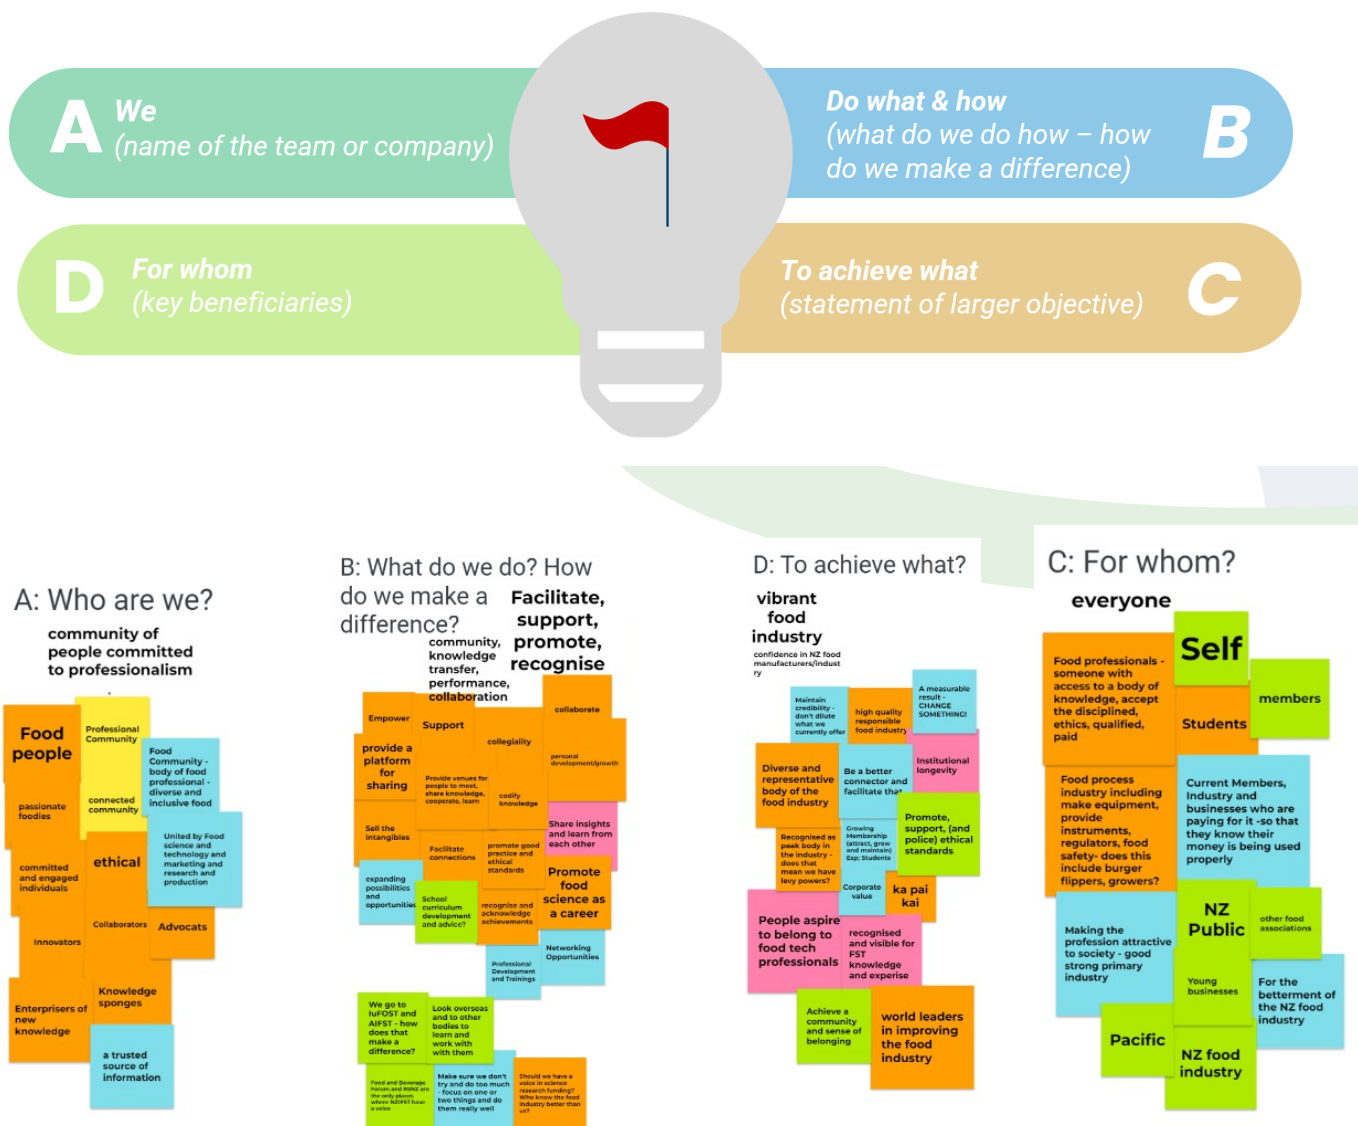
A We
(name of the team or company)

Do what & how
(what do we do how – how do we make a difference)
B

D For whom
(key beneficiaries)

To achieve what
(statement of larger objective)
C

A: Who are we?

community of people committed to professionalism

Food people

Professional Community

Food Community - body of food professional - diverse and inclusive food

passionate foodies

connected community

United by Food science and technology and marketing and research and production

committed and engaged individuals

ethical

Innovators

Collaborators

Advocats

Enterprisers of new knowledge

Knowledge sponges

a trusted source of information

B: What do we do? How do we make a difference?

Facilitate, support, promote, recognise

community, knowledge transfer, performance, collaboration

Empower

Support

collaborate

provide a platform for sharing

collegiality

personal development/growth

Provide venues for people to meet, share knowledge, cooperate, learn

codify knowledge

Sell the intangibles

Facilitate connections

promote good practice and ethical standards

Share insights and learn from each other

Promote food science as a career

expanding possibilities and opportunities

School curriculum development and advice?

recognise and acknowledge achievements

Networking Opportunities

Professional Development and Trainings

We go to IuFOST and AIFST - how does that make a difference?

Look overseas and to other bodies to learn and work with with them

Food and Beverage Forum and MMZ are the only places where NZIFST have a voice

Make sure we don't try and do too much - focus on one or two things and do them really well

Should we have a voice in science research funding? Who knows the food industry better than us?

D: To achieve what?

vibrant food industry

confidence in NZ food manufacturers/industry

Maintain credibility - don't dilute what we currently offer

high quality responsible food industry

A measurable result - CHANGE SOMETHING!

Diverse and representative body of the food industry

Be a better connector and facilitate that

Institutional longevity

Recognised as peak body in the industry - does that mean we have levy powers?

Growing Membership (attract, grow and maintain) Esp: Students

Promote, support, (and police) ethical standards

Corporate value

ka pai kai

People aspire to belong to food tech professionals

recognised and visible for FST knowledge and expertise

Achieve a community and sense of belonging

world leaders in improving the food industry

C: For whom?

everyone

Self

members

Food professionals - someone with access to a body of knowledge, accept the disciplined, ethics, qualified, paid

Students

Food process industry including make equipment, provide instruments, regulators, food safety- does this include burger flippers, growers?

Current Members, Industry and businesses who are paying for it -so that they know their money is being used properly

NZ Public

other food associations

Making the profession attractive to society - good strong primary industry

Young businesses

For the betterment of the NZ food industry

Pacific

NZ food industry